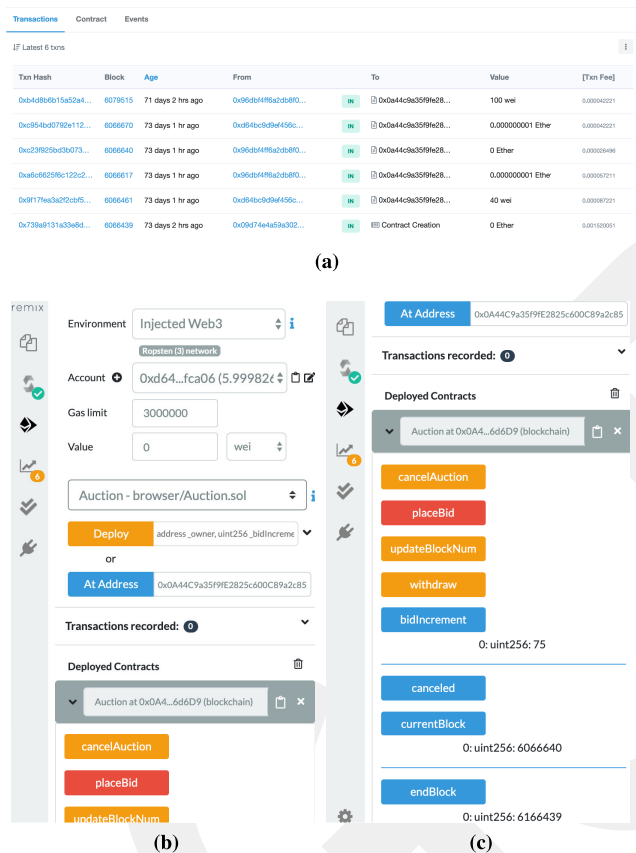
Transactions Contract Events

Latest 6 txns

| Txn Hash | Block | Age | From | | To | Value | [Txn Fee] |
|---|---|---|---|---|---|---|---|
| 0xb4d8b6b15a52a4... | 6079515 | 71 days 2 hrs ago | 0x96dbf4ff6a2db8f0... | IN | 0x0a44c9a35f9fe28... | 100 wei | 0.000042221 |
| 0xc954bd0792e112... | 6066670 | 73 days 1 hr ago | 0xd64bc9d9ef456c... | IN | 0x0a44c9a35f9fe28... | 0.000000001 Ether | 0.000042221 |
| 0xc23f925bd3b073... | 6066640 | 73 days 1 hr ago | 0x96dbf4ff6a2db8f0... | IN | 0x0a44c9a35f9fe28... | 0 Ether | 0.000026496 |
| 0xa6c6625f6c122c2... | 6066617 | 73 days 1 hr ago | 0x96dbf4ff6a2db8f0... | IN | 0x0a44c9a35f9fe28... | 0.000000001 Ether | 0.000057211 |
| 0x9f17fea3a2f2cbf5... | 6066461 | 73 days 1 hr ago | 0xd64bc9d9ef456c... | IN | 0x0a44c9a35f9fe28... | 40 wei | 0.000087221 |
| 0x739a9131a33e8d... | 6066439 | 73 days 2 hrs ago | 0x09d74e4a59a302... | IN | Contract Creation | 0 Ether | 0.001520051 |

(a)

remix

Environment Injected Web3
Ropsten (3) network
Account 0xd64...fca06 (5.999826
Gas limit 3000000
Value 0 wei
Auction - browser/Auction.sol
Deploy address _owner, uint256 _bidIncreme
or
At Address 0x0A44C9a35f9fE2825c600C89a2c85
Transactions recorded: 0
Deployed Contracts
Auction at 0x0A4...6d6D9 (blockchain)
cancelAuction
placeBid
updateBlockNum

6

At Address 0x0A44C9a35f9fE2825c600C89a2c85
Transactions recorded: 0
Deployed Contracts
Auction at 0x0A4...6d6D9 (blockchain)
cancelAuction
placeBid
updateBlockNum
withdraw
bidIncrement
0: uint256: 75
canceled
currentBlock
0: uint256: 6066640
endBlock
0: uint256: 6166439

(b) (c)